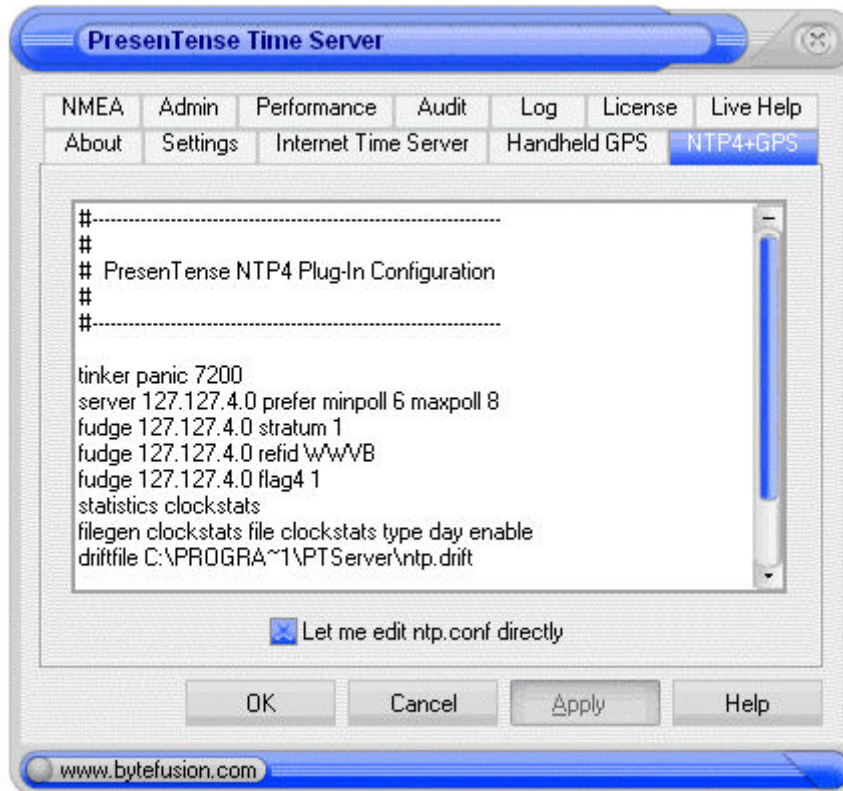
PresenTense Time Server

NMEA | Admin | Performance | Audit | Log | License | Live Help
About | Settings | Internet Time Server | Handheld GPS | NTP4+GPS

#------------------------------------------------------------
#
# PresenTense NTP4 Plug-In Configuration
#
#------------------------------------------------------------

tinker panic 7200
server 127.127.4.0 prefer minpoll 6 maxpoll 8
fudge 127.127.4.0 stratum 1
fudge 127.127.4.0 refid WWVB
fudge 127.127.4.0 flag4 1
statistics clockstats
filegen clockstats file clockstats type day enable
driftfile C:\PROGRA~1\PTServer\ntp.drift

Let me edit ntp.conf directly

OK | Cancel | Apply | Help

www.bytefusion.com